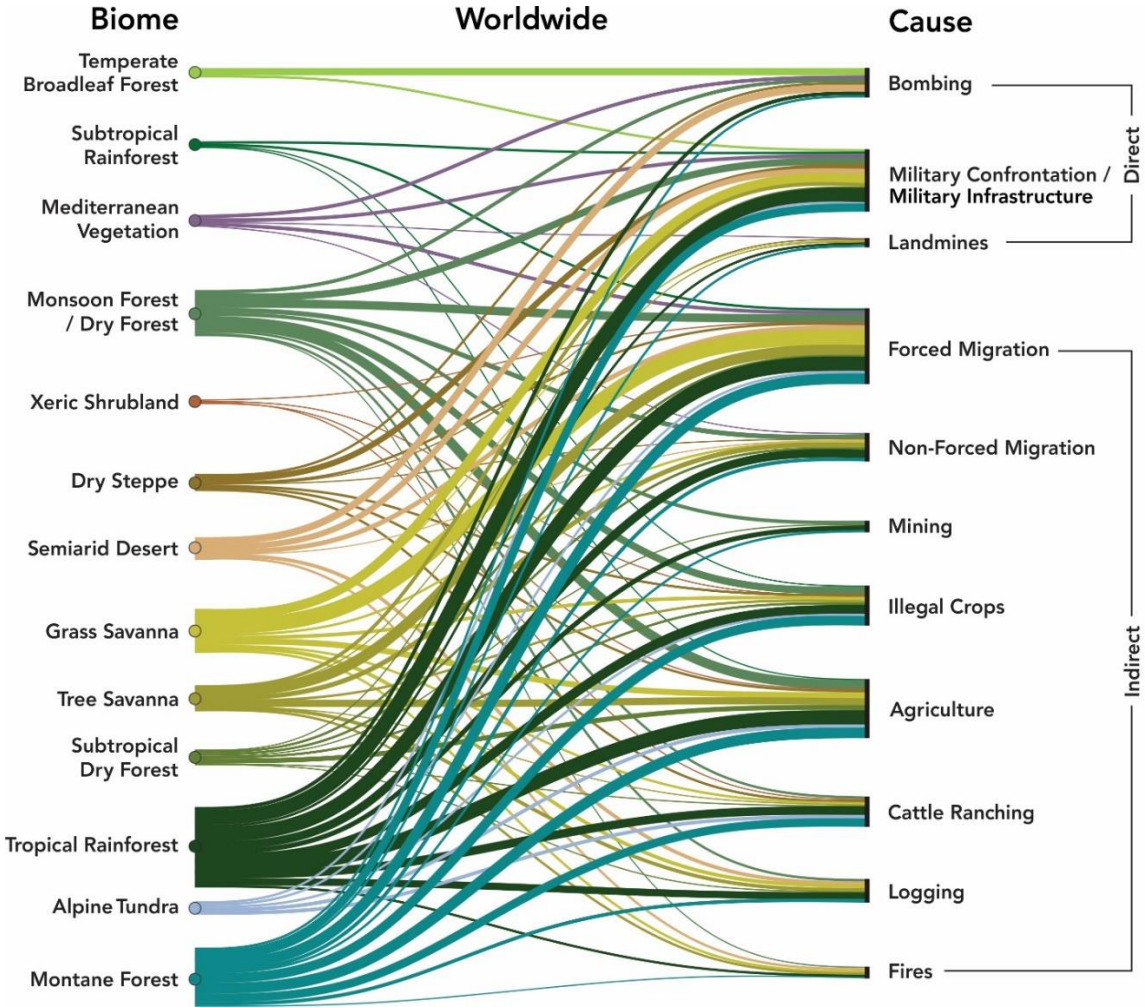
Biome

Worldwide

Cause

Temperate Broadleaf Forest

Subtropical Rainforest

Mediterranean Vegetation

Monsoon Forest / Dry Forest

Xeric Shrubland

Dry Steppe

Semiarid Desert

Grass Savanna

Tree Savanna

Subtropical Dry Forest

Tropical Rainforest

Alpine Tundra

Montane Forest

Bombing

Military Confrontation / Military Infrastructure

Landmines

Direct

Forced Migration

Non-Forced Migration

Mining

Illegal Crops

Agriculture

Cattle Ranching

Logging

Fires

Indirect